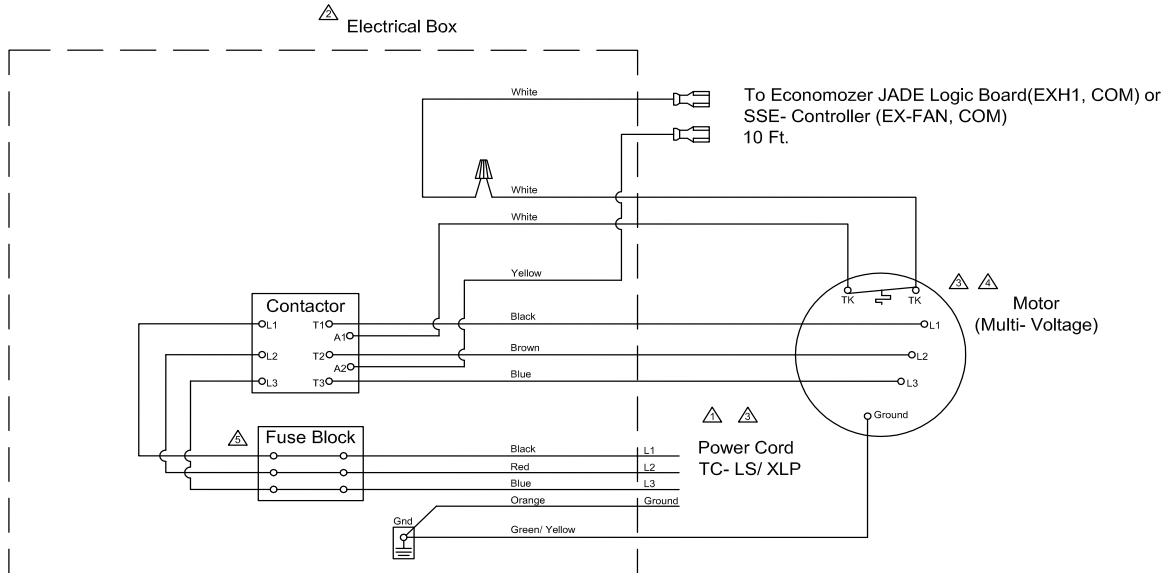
2 Electrical Box

White

To Economozer JADE Logic Board(EXH1, COM) or SSE- Controller (EX-FAN, COM) 10 Ft.

White

White

Yellow

3 4

TK TK

Motor (Multi- Voltage)

Contactor

L1 T1 A1 L2 T2 A2 L3 T3

Black

Brown

Blue

L1 L2 L3

Ground

1 3

5 Fuse Block

Black L1
Red L2
Blue L3
Orange Ground

Power Cord TC- LS/ XLP

Gnd

Green/ Yellow